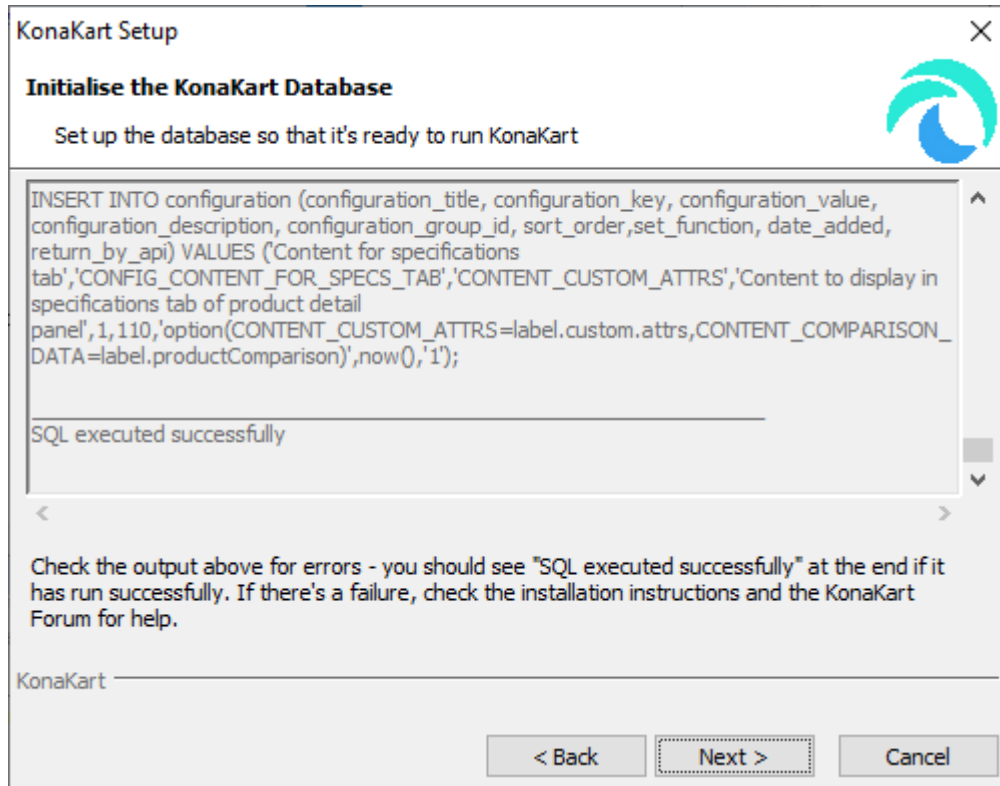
KonaKart Setup

Initialise the KonaKart Database

Set up the database so that it's ready to run KonaKart

INSERT INTO configuration (configuration_title, configuration_key, configuration_value, configuration_description, configuration_group_id, sort_order,set_function, date_added, return_by_api) VALUES ('Content for specifications tab','CONFIG_CONTENT_FOR_SPECS_TAB','CONTENT_CUSTOM_ATTRS','Content to display in specifications tab of product detail panel',1,110,'option(CONTENT_CUSTOM_ATTRS=label.custom.attrs,CONTENT_COMPARISON_DATA=label.productComparison)',now(),'1');

SQL executed successfully

Check the output above for errors - you should see "SQL executed successfully" at the end if it has run successfully. If there's a failure, check the installation instructions and the KonaKart Forum for help.

KonaKart

< Back
Next >
Cancel